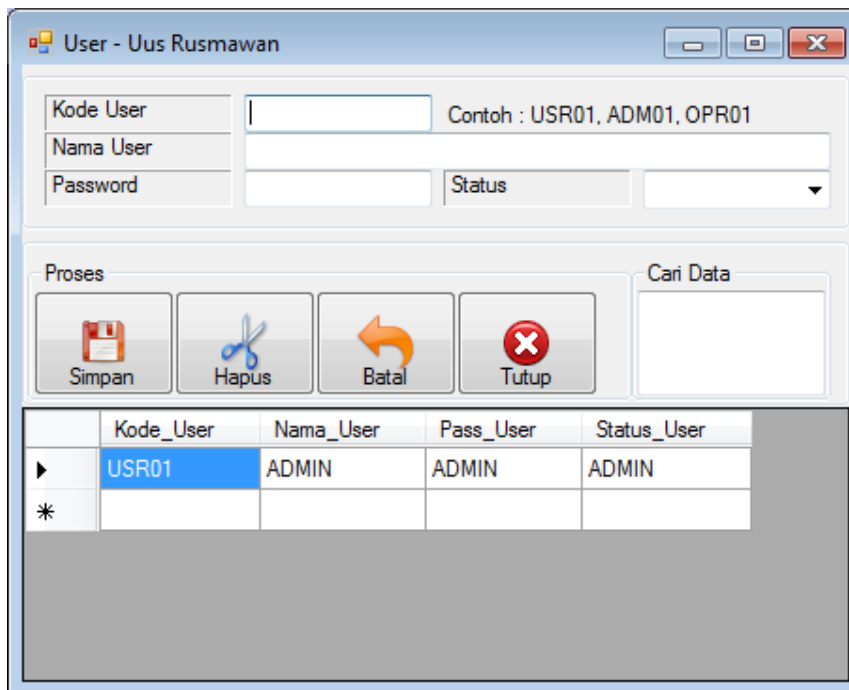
User - Uus Rusmawan

Kode User
Contoh : USR01, ADM01, OPR01
Nama User
Password
Status

Proses
Simpan
Hapus
Batal
Tutup

Cari Data

| | Kode_User | Nama_User | Pass_User | Status_User |
|---|---|---|---|---|
| ▸ | USR01 | ADMIN | ADMIN | ADMIN |
| * | | | | |